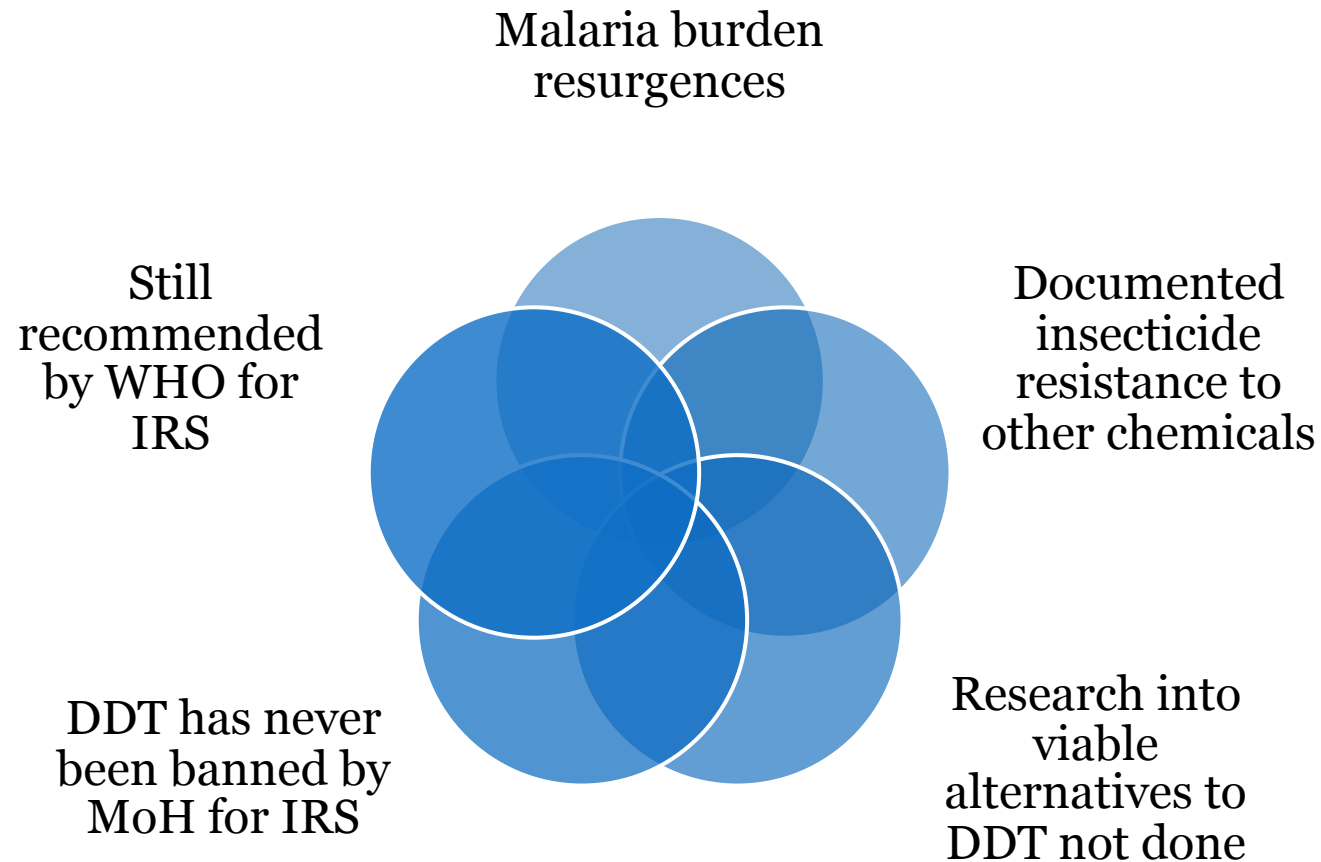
Malaria burden resurgences

Documented insecticide resistance to other chemicals

Research into viable alternatives to DDT not done

DDT has never been banned by MoH for IRS

Still recommended by WHO for IRS